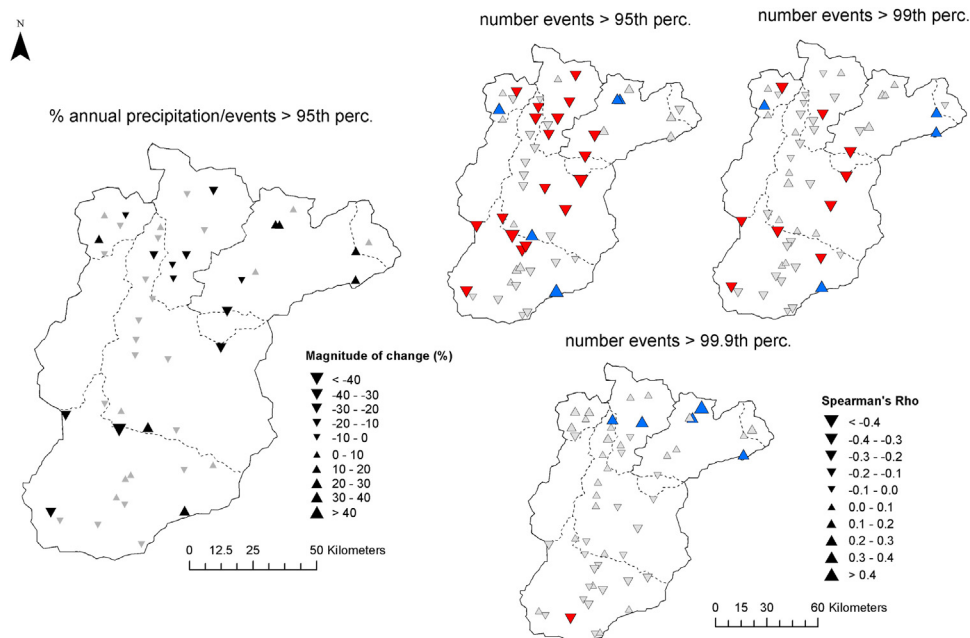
N

number events > 95th perc.

number events > 99th perc.

% annual precipitation/events > 95th perc.

Magnitude of change (%)
< -40
-40 - -30
-30 - -20
-20 - -10
-10 - 0
0 - 10
10 - 20
20 - 30
30 - 40
> 40

0 12.5 25 50 Kilometers

number events > 99.9th perc.

Spearman's Rho
< -0.4
-0.4 - -0.3
-0.3 - -0.2
-0.2 - -0.1
-0.1 - 0.0
0.0 - 0.1
0.1 - 0.2
0.2 - 0.3
0.3 - 0.4
> 0.4

0 15 30 60 Kilometers